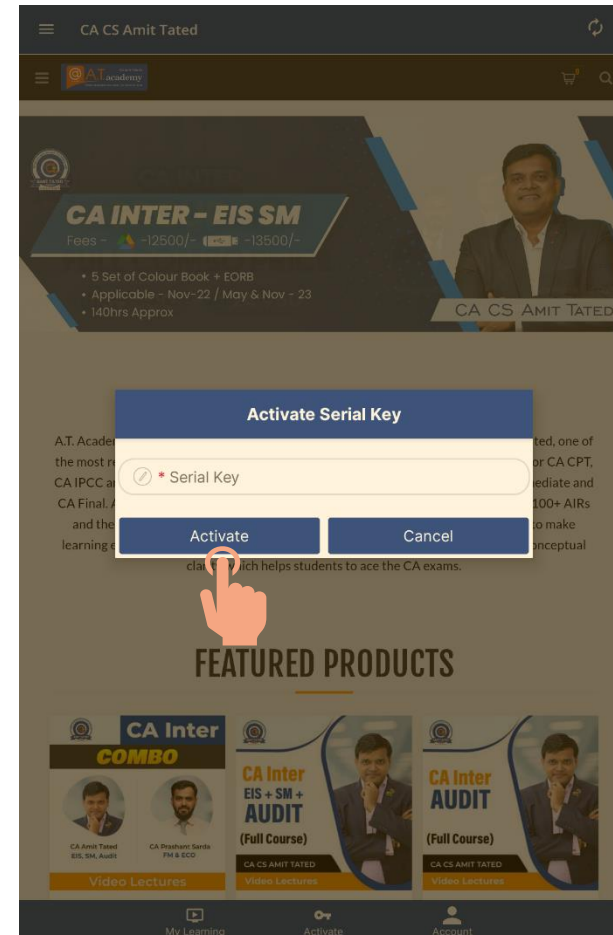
CA CS Amit Tated

AT academy

CA INTER - EIS SM

Fees - -12500/- -13500/-

• 5 Set of Colour Book + EORB
• Applicable - Nov-22 / May & Nov - 23
• 140hrs Approx

CA CS AMIT TATED

A.T. Academ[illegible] ted, one of the most r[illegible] or CA CPT, CA IPCC a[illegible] ediate and CA Final. A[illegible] 100+ AIRs and the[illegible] to make learning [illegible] onceptual cla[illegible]hich helps students to ace the CA exams.

Activate Serial Key

* Serial Key

Activate

Cancel

FEATURED PRODUCTS

CA Inter
COMBO
CA Amit Tated EIS, SM, Audit
CA Prashant Sarda FM & ECO
Video Lectures

CA Inter
EIS + SM + AUDIT
(Full Course)
CA CS AMIT TATED
Video Lectures

CA Inter
AUDIT
(Full Course)
CA CS AMIT TATED
Video Lectures

My Learning
Activate
Account